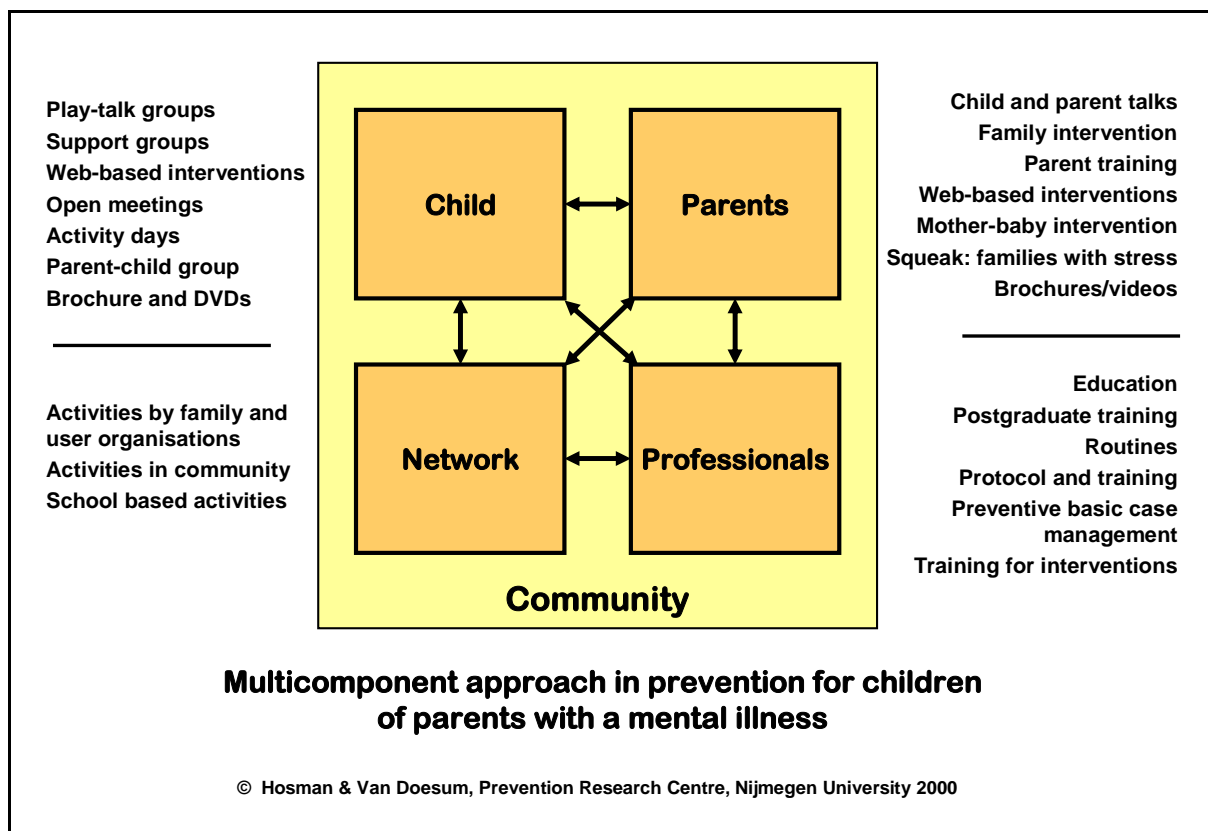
Play-talk groups
Support groups
Web-based interventions
Open meetings
Activity days
Parent-child group
Brochure and DVDs

Activities by family and user organisations
Activities in community
School based activities

Child

Parents

Network

Professionals

Community

Child and parent talks
Family intervention
Parent training
Web-based interventions
Mother-baby intervention
Squeak: families with stress
Brochures/videos

Education
Postgraduate training
Routines
Protocol and training
Preventive basic case management
Training for interventions

Multicomponent approach in prevention for children of parents with a mental illness

© Hosman & Van Doesum, Prevention Research Centre, Nijmegen University 2000